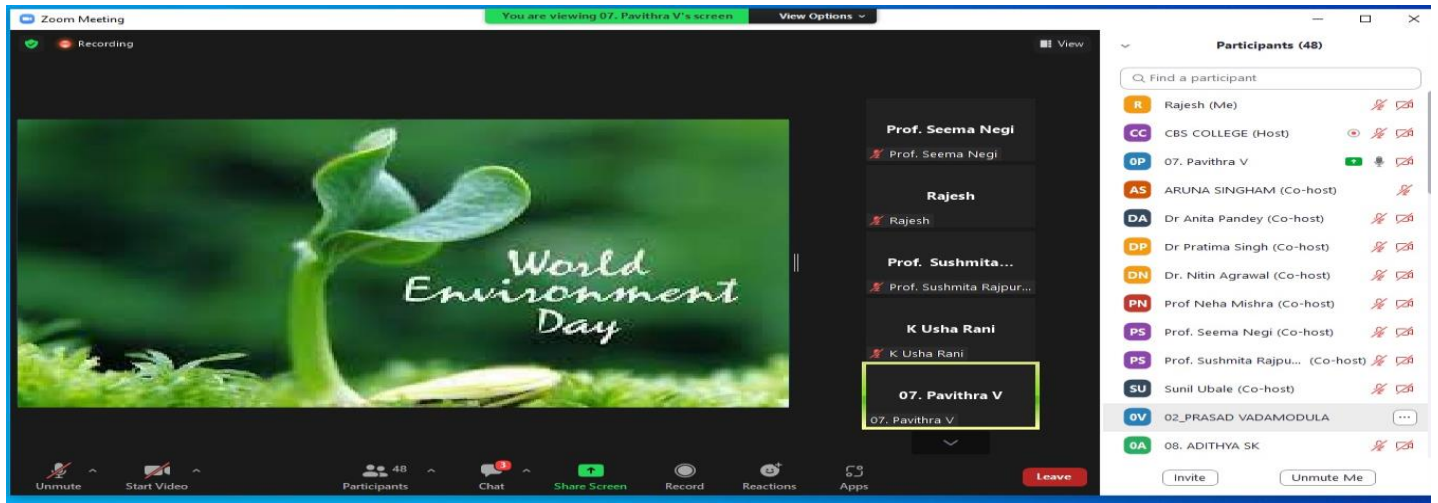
Zoom Meeting

You are viewing 07. Pavithra V's screen View Options

Recording

View

World Environment Day

Prof. Seema Negi
Prof. Seema Negi

Rajesh
Rajesh

Prof. Sushmita...
Prof. Sushmita Rajpur...

K Usha Rani
K Usha Rani

07. Pavithra V
07. Pavithra V

Unmute Start Video Participants 48 Chat 3 Share Screen Record Reactions Apps Leave

Participants (48)

Find a participant

R Rajesh (Me)
CC CBS COLLEGE (Host)
0P 07. Pavithra V
AS ARUNA SINGHAM (Co-host)
DA Dr Anita Pandey (Co-host)
DP Dr Pratima Singh (Co-host)
DN Dr. Nitin Agrawal (Co-host)
PN Prof Neha Mishra (Co-host)
PS Prof. Seema Negi (Co-host)
PS Prof. Sushmita Rajpu... (Co-host)
SU Sunil Ubale (Co-host)
0V 02_PRASAD VADAMODULA
0A 08. ADITHYA SK

Invite Unmute Me